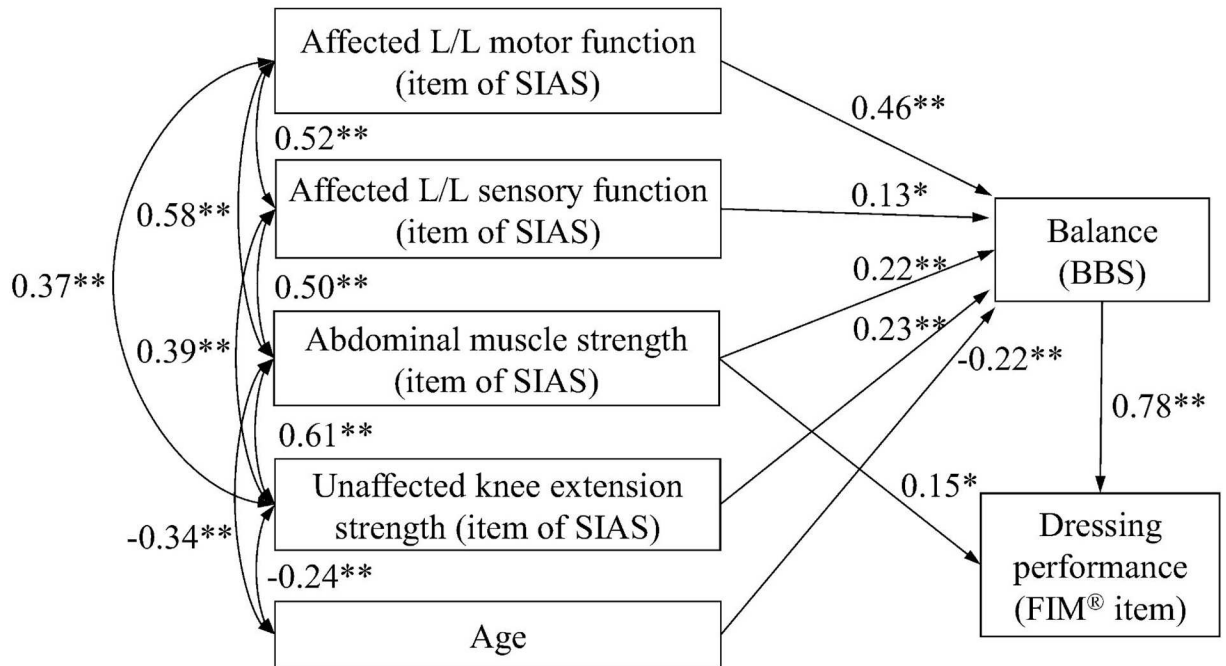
Affected L/L motor function (item of SIAS)

0.52**

Affected L/L sensory function (item of SIAS)

0.58**

0.37**

0.50**

Abdominal muscle strength (item of SIAS)

0.39**

0.61**

Unaffected knee extension strength (item of SIAS)

-0.34**

-0.24**

Age

0.46**

0.13*

0.22**

0.23**

-0.22**

Balance (BBS)

0.78**

0.15*

Dressing performance (FIM® item)